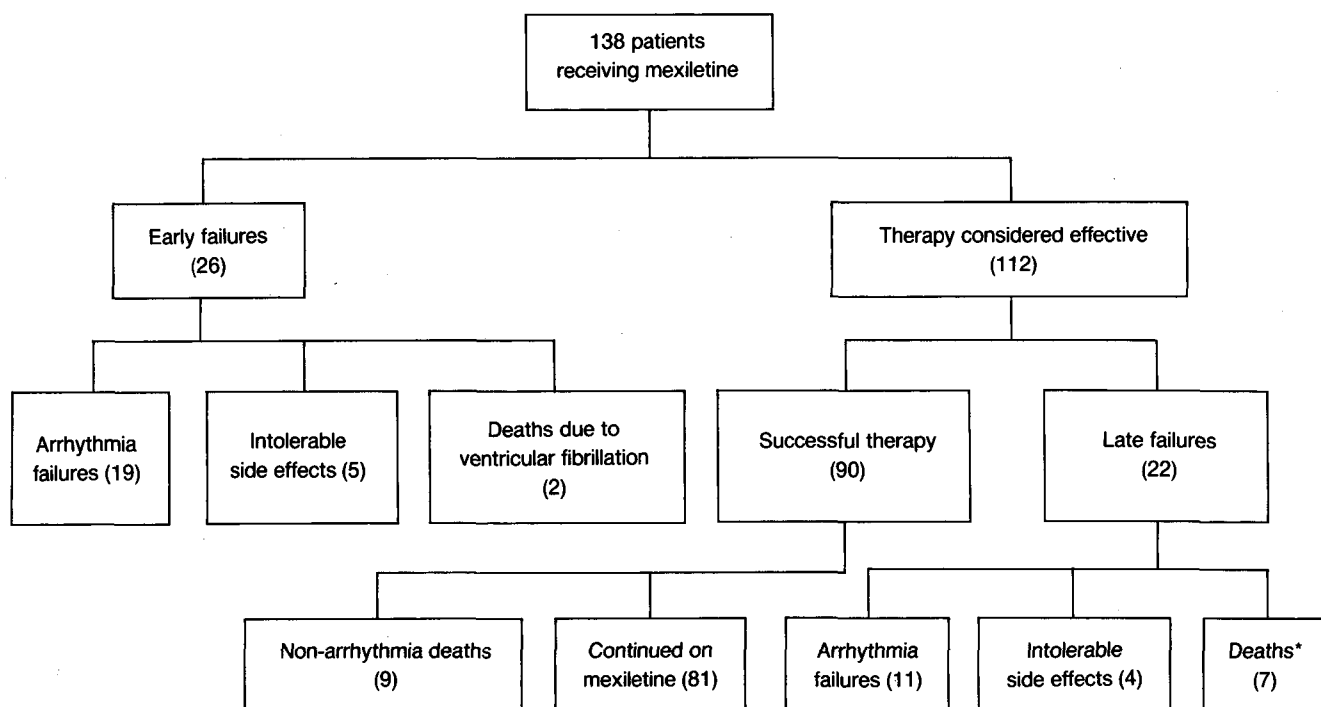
138 patients receiving mexiletine

Early failures (26)

Therapy considered effective (112)

Arrhythmia failures (19)

Intolerable side effects (5)

Deaths due to ventricular fibrillation (2)

Successful therapy (90)

Late failures (22)

Non-arrhythmia deaths (9)

Continued on mexiletine (81)

Arrhythmia failures (11)

Intolerable side effects (4)

Deaths* (7)